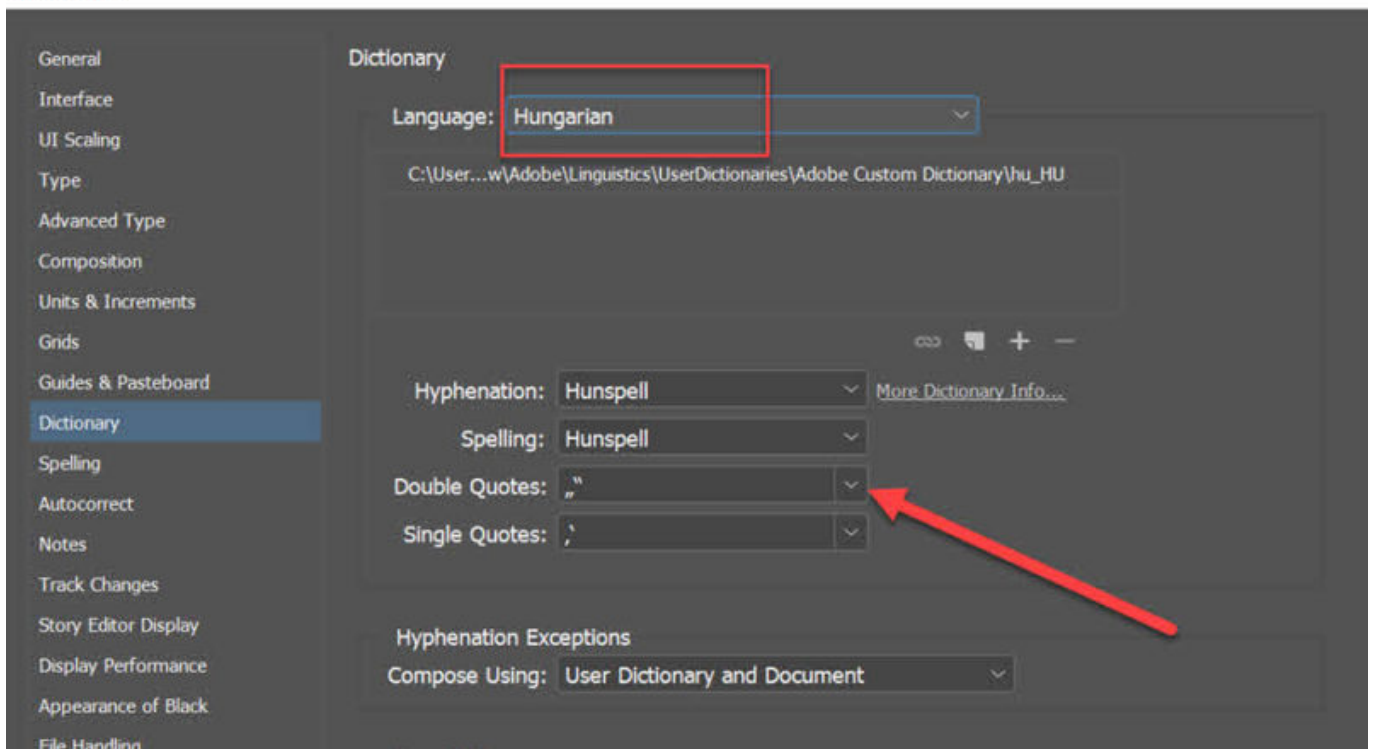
General
Interface
UI Scaling
Type
Advanced Type
Composition
Units & Increments
Grids
Guides & Pasteboard
Dictionary
Spelling
Autocorrect
Notes
Track Changes
Story Editor Display
Display Performance
Appearance of Black
File Handling

Dictionary

Language: Hungarian

C:\User...w\Adobe\Linguistics\UserDictionaries\Adobe Custom Dictionary\hu_HU

Hyphenation: Hunspell
More Dictionary Info...
Spelling: Hunspell
Double Quotes: „"
Single Quotes: ‚'

Hyphenation Exceptions
Compose Using: User Dictionary and Document